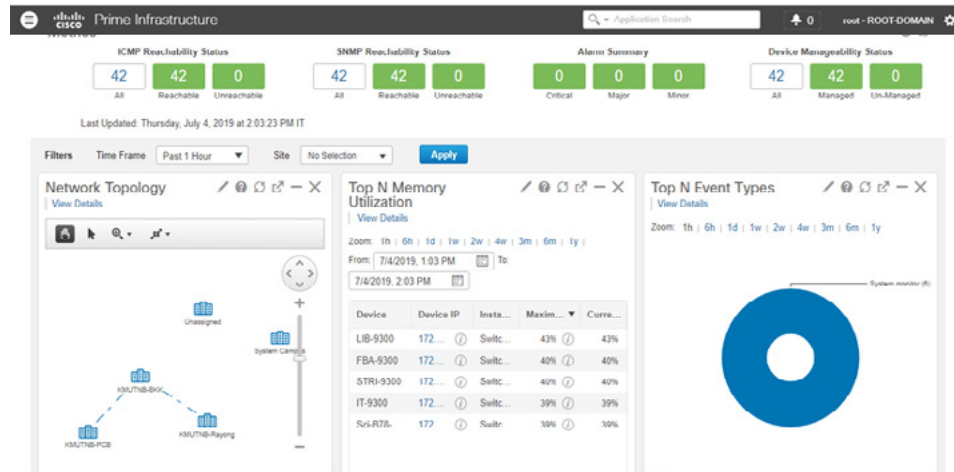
cisco Prime Infrastructure

Application Search

0 root - ROOT-DOMAIN

Metrics

ICMP Reachability Status

42 All
42 Reachable
0 Unreachable

SNMP Reachability Status

42 All
42 Reachable
0 Unreachable

Alarm Summary

0 Critical
0 Major
0 Minor

Device Manageability Status

42 All
42 Managed
0 Un-Managed

Last Updated: Thursday, July 4, 2019 at 2:03:23 PM IT

Filters Time Frame Past 1 Hour Site No Selection Apply

Network Topology
View Details

Unassigned
System Campus
KMUTNB-BKK
KMUTNB-PCB
KMUTNB-Rayong

Top N Memory Utilization
View Details

Zoom: 1h | 6h | 1d | 1w | 2w | 4w | 3m | 6m | 1y |
From: 7/4/2019, 1:03 PM To:
7/4/2019, 2:03 PM

| Device | Device IP | Insta... | Maxim... | Curre... |
|---|---|---|---|---|
| LIB-9300 | 172.... | Switc... | 43% | 43% |
| FBA-9300 | 172.... | Switc... | 40% | 40% |
| STRI-9300 | 172.... | Switc... | 40% | 40% |
| IT-9300 | 172.... | Switc... | 39% | 39% |
| Sri-B78- | 172 | Switc | 39% | 39% |

Top N Event Types
View Details

Zoom: 1h | 6h | 1d | 1w | 2w | 4w | 3m | 6m | 1y

System monitor (8)